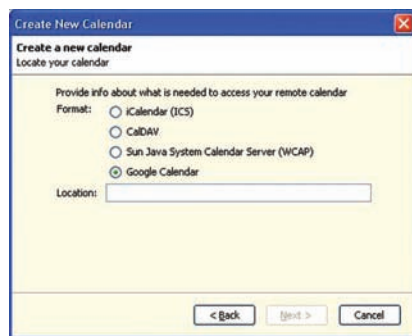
Create New Calendar

Create a new calendar
Locate your calendar

Provide info about what is needed to access your remote calendar

Format:
iCalendar (ICS)
CalDAV
Sun Java System Calendar Server (WCAP)
Google Calendar

Location:

< Back
Next >
Cancel